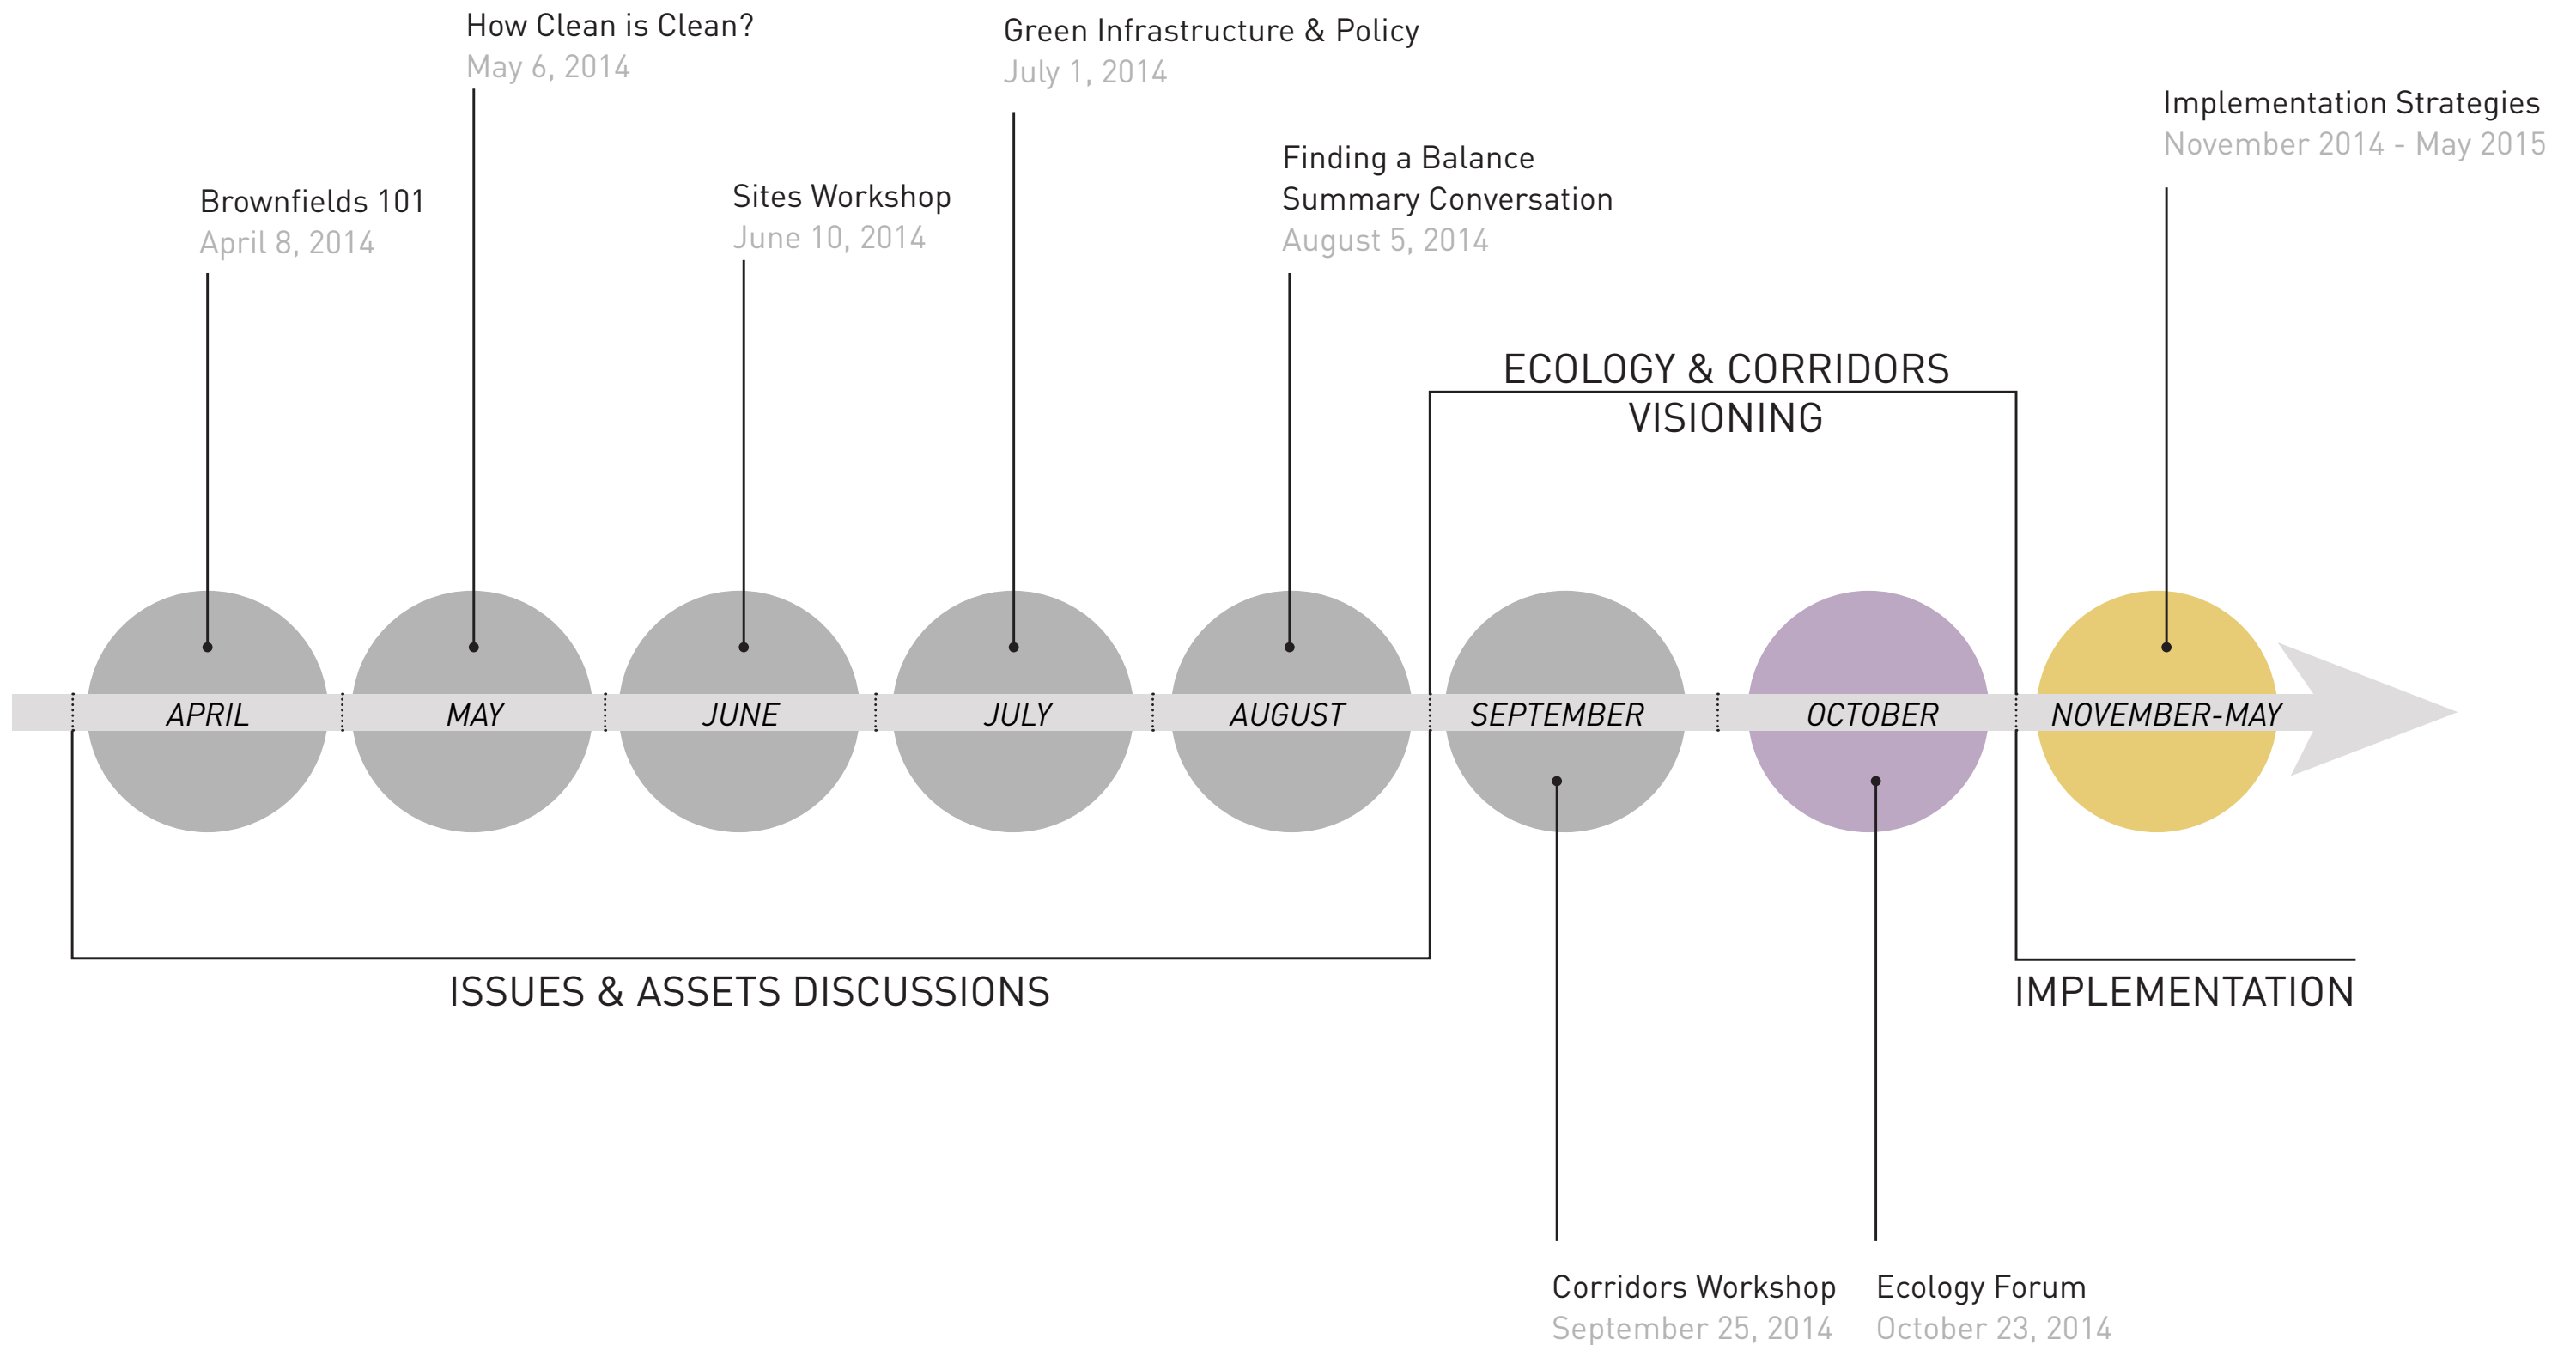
How Clean is Clean?
May 6, 2014

Green Infrastructure & Policy
July 1, 2014

Implementation Strategies
November 2014 - May 2015

Brownfields 101
April 8, 2014

Sites Workshop
June 10, 2014

Finding a Balance
Summary Conversation
August 5, 2014

ECOLOGY & CORRIDORS
VISIONING

APRIL
MAY
JUNE
JULY
AUGUST
SEPTEMBER
OCTOBER
NOVEMBER-MAY

ISSUES & ASSETS DISCUSSIONS

IMPLEMENTATION

Corridors Workshop
September 25, 2014

Ecology Forum
October 23, 2014